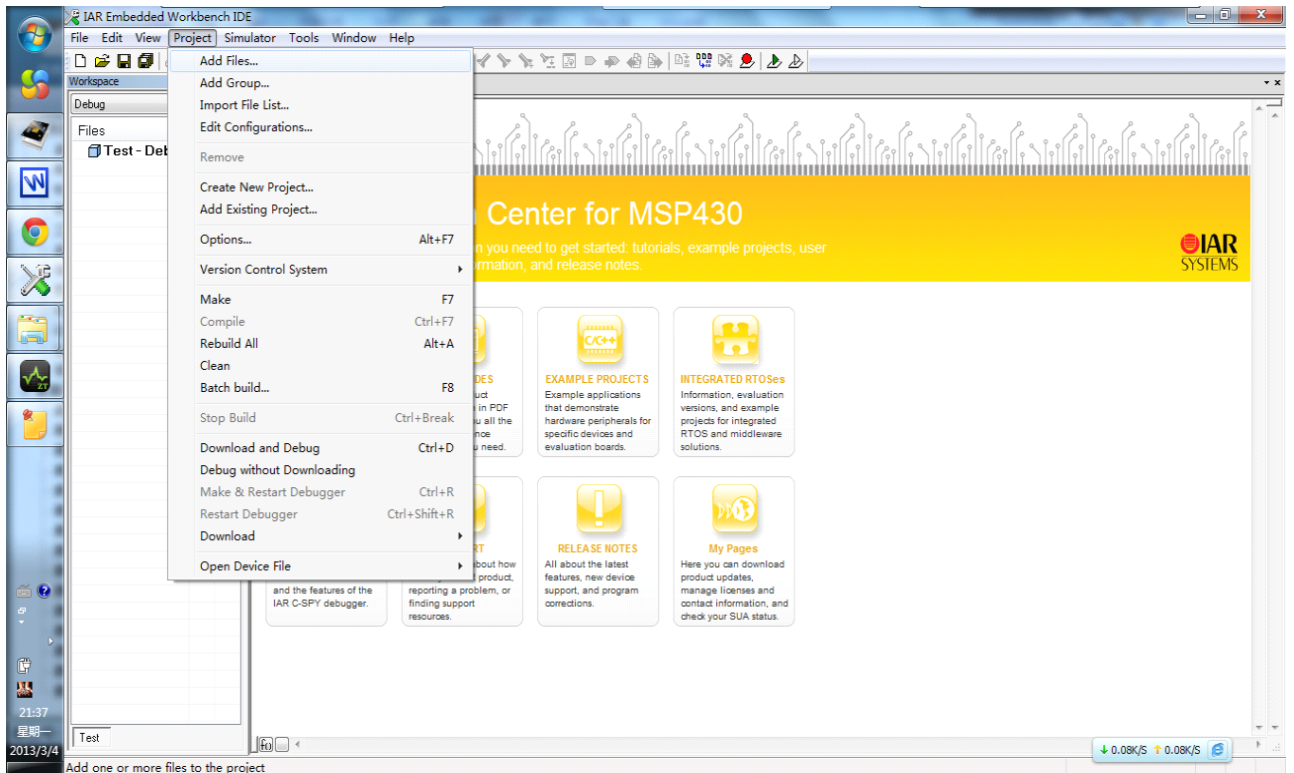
IAR Embedded Workbench IDE

File Edit View Project Simulator Tools Window Help

Workspace

Debug

Files

Test - Deb

Add Files...
Add Group...
Import File List...
Edit Configurations...
Remove
Create New Project...
Add Existing Project...
Options... Alt+F7
Version Control System
Make F7
Compile Ctrl+F7
Rebuild All Alt+A
Clean
Batch build... F8
Stop Build Ctrl+Break
Download and Debug Ctrl+D
Debug without Downloading
Make & Restart Debugger Ctrl+R
Restart Debugger Ctrl+Shift+R
Download
Open Device File

Center for MSP430

n you need to get started: tutorials, example projects, user ormation, and release notes.

IAR SYSTEMS

DES
uct
in PDF
u all the
nce
u need.

C/C++
EXAMPLE PROJECTS
Example applications that demonstrate hardware peripherals for specific devices and evaluation boards.

INTEGRATED RTOSes
Information, evaluation versions, and example projects for integrated RTOS and middleware solutions.

and the features of the IAR C-SPY debugger.

RT
bout how
product,
reporting a problem, or finding support resources.

RELEASE NOTES
All about the latest features, new device support, and program corrections.

My Pages
Here you can download product updates, manage licenses and contact information, and check your SUA status.

Test

0.08K/S 0.08K/S

21:37
星期一
2013/3/4

Add one or more files to the project